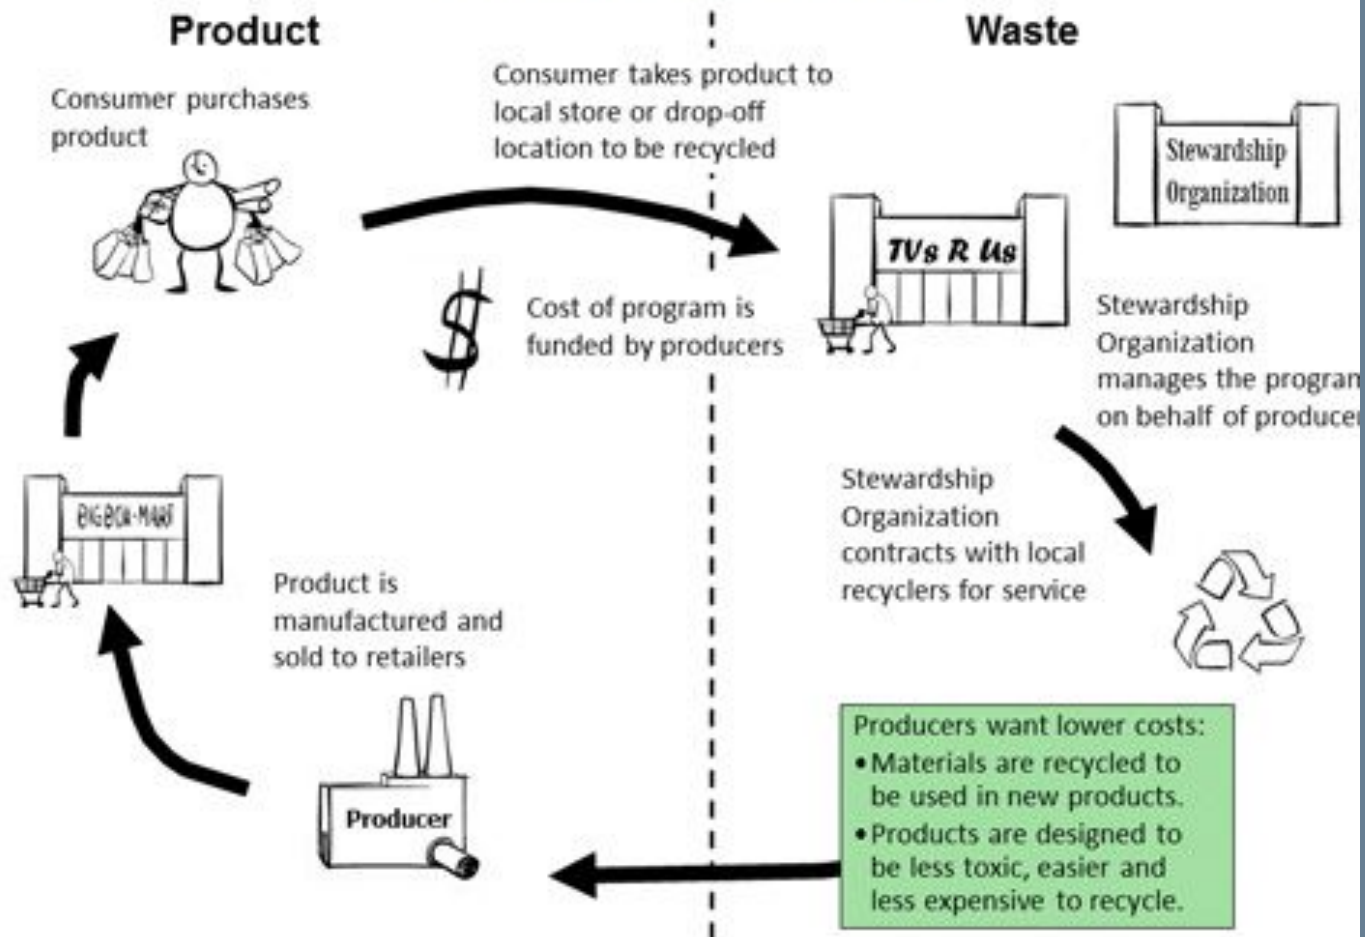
Product

Waste

Consumer purchases product

Consumer takes product to local store or drop-off location to be recycled

Stewardship Organization

TVs R Us

$

Cost of program is funded by producers

Stewardship Organization manages the progran on behalf of producer

BIGBOX-MART

Stewardship Organization contracts with local recyclers for service

Product is manufactured and sold to retailers

Producer

Producers want lower costs:
• Materials are recycled to be used in new products.
• Products are designed to be less toxic, easier and less expensive to recycle.